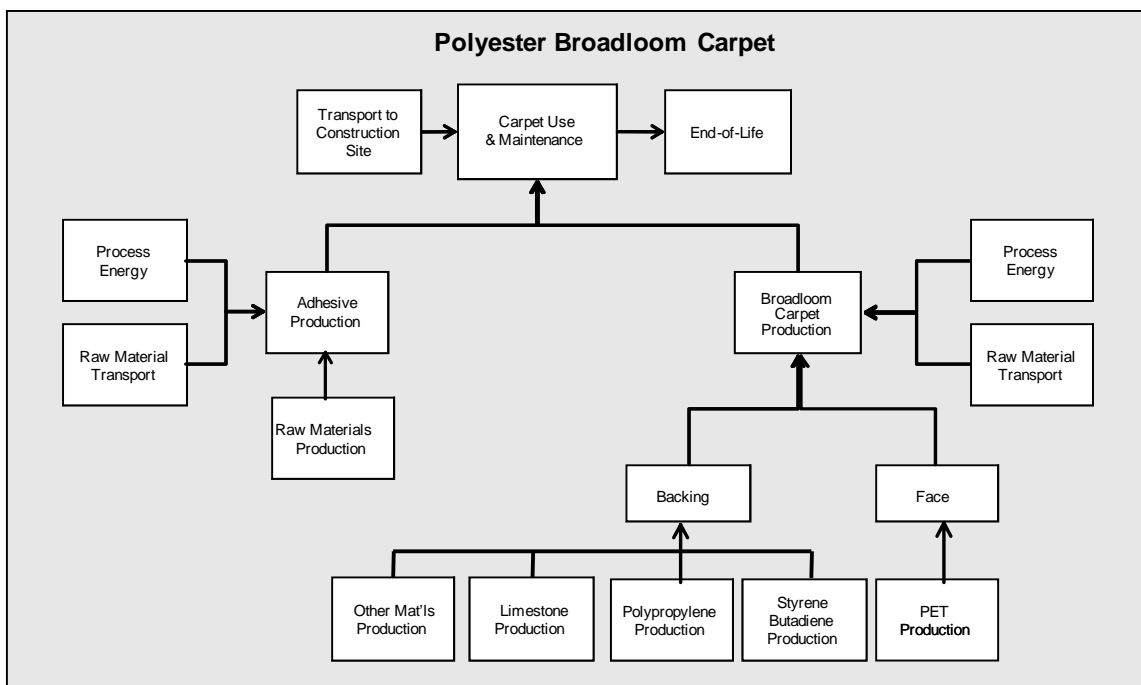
Polyester Broadloom Carpet

Transport to Construction Site

Carpet Use & Maintenance

End-of-Life

Process Energy

Raw Material Transport

Adhesive Production

Raw Materials Production

Broadloom Carpet Production

Process Energy

Raw Material Transport

Backing

Face

Other Mat'ls Production

Limestone Production

Polypropylene Production

Styrene Butadiene Production

PET Production